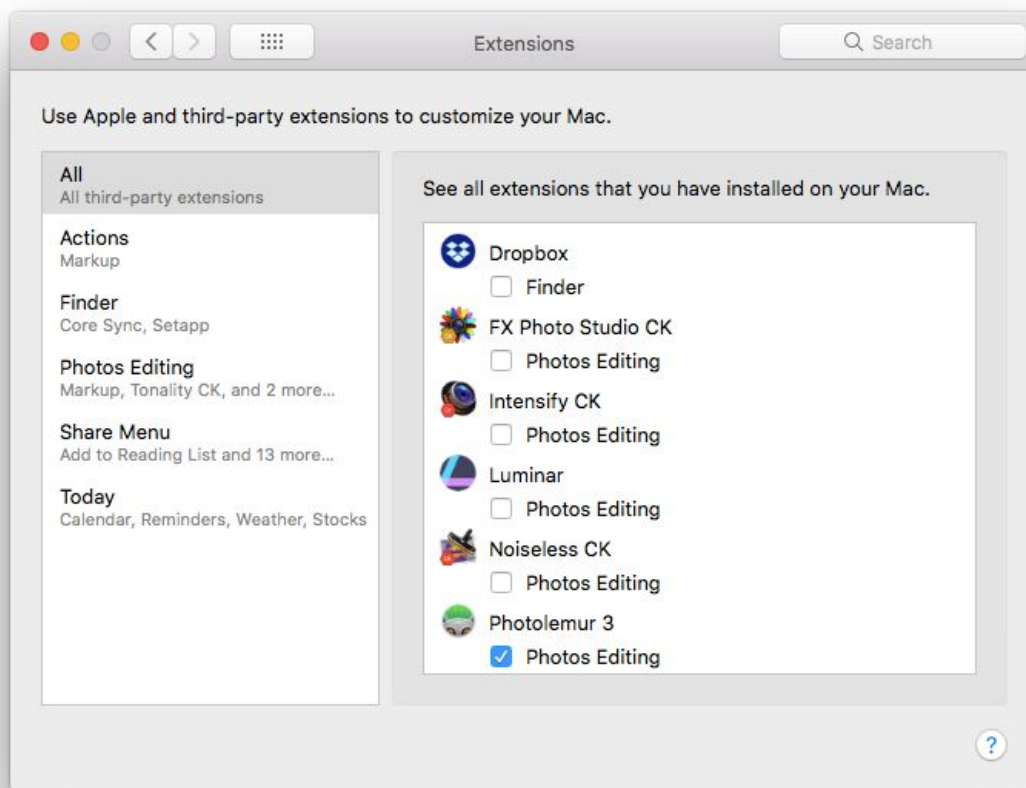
Extensions

Search

Use Apple and third-party extensions to customize your Mac.

All
All third-party extensions

Actions
Markup

Finder
Core Sync, Setapp

Photos Editing
Markup, Tonality CK, and 2 more...

Share Menu
Add to Reading List and 13 more...

Today
Calendar, Reminders, Weather, Stocks

See all extensions that you have installed on your Mac.

Dropbox
Finder

FX Photo Studio CK
Photos Editing

Intensify CK
Photos Editing

Luminar
Photos Editing

Noiseless CK
Photos Editing

Photolemur 3
Photos Editing

?